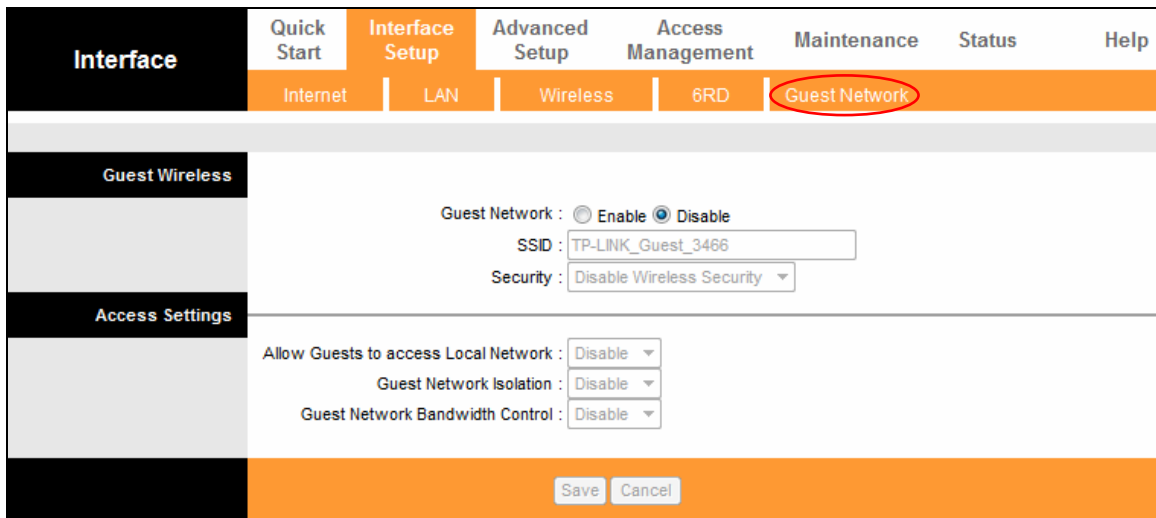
Interface

Quick Start | Interface Setup | Advanced Setup | Access Management | Maintenance | Status | Help

Internet | LAN | Wireless | 6RD | Guest Network

Guest Wireless

Guest Network : Enable Disable
SSID : TP-LINK_Guest_3466
Security : Disable Wireless Security

Access Settings

Allow Guests to access Local Network : Disable
Guest Network Isolation : Disable
Guest Network Bandwidth Control : Disable

Save Cancel